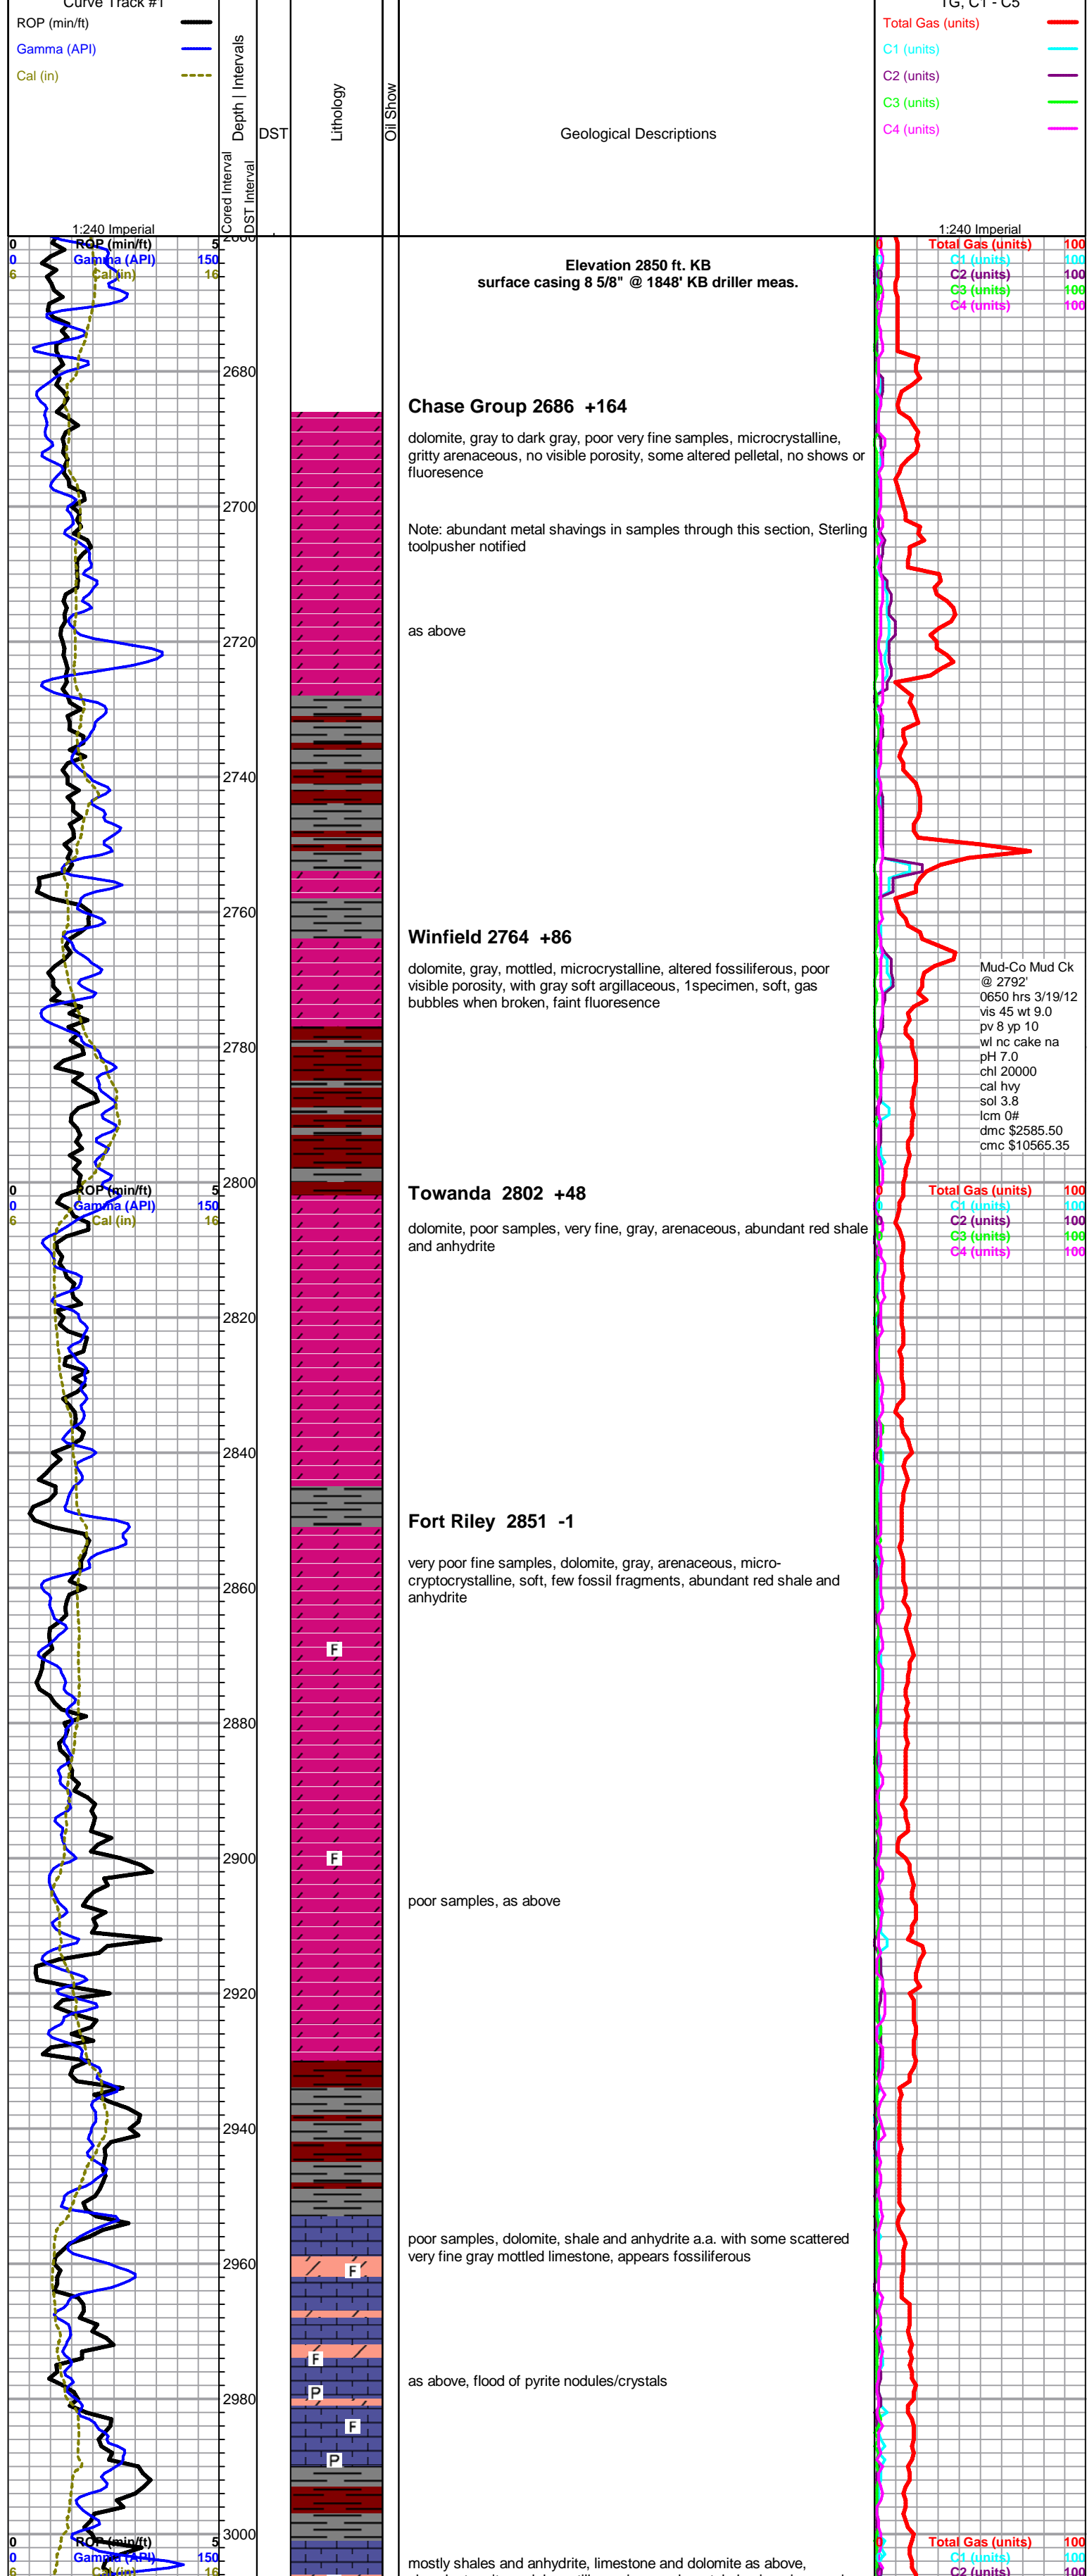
Curve Track #1
ROP (min/ft)
Gamma (API)
Cal (in)

Depth | Intervals
Cored Interval
DST Interval
DST
Lithology
Oil Show
Geological Descriptions

TG, C1 - C5
Total Gas (units)
C1 (units)
C2 (units)
C3 (units)
C4 (units)

1:240 Imperial
0 ROP (min/ft) 5
0 Gamma (API) 150
6 Cal (in) 16

1:240 Imperial
0 Total Gas (units) 100
0 C1 (units) 100
0 C2 (units) 100
0 C3 (units) 100
0 C4 (units) 100

Elevation 2850 ft. KB
surface casing 8 5/8" @ 1848' KB driller meas.

2680

Chase Group 2686 +164

dolomite, gray to dark gray, poor very fine samples, microcrystalline, gritty arenaceous, no visible porosity, some altered pelletal, no shows or fluoresence

2700

Note: abundant metal shavings in samples through this section, Sterling toolpusher notified

as above

2720

2740

2760

Winfield 2764 +86

dolomite, gray, mottled, microcrystalline, altered fossiliferous, poor visible porosity, with gray soft argillaceous, 1specimen, soft, gas bubbles when broken, faint fluoresence

Mud-Co Mud Ck
@ 2792'
0650 hrs 3/19/12
vis 45 wt 9.0
pv 8 yp 10
wl nc cake na
pH 7.0
chl 20000
cal hvy
sol 3.8
lcm 0#
dmc $2585.50
cmc $10565.35

2780

2800

0 ROP (min/ft) 5
0 Gamma (API) 150
6 Cal (in) 16

Towanda 2802 +48

0 Total Gas (units) 100
0 C1 (units) 100
0 C2 (units) 100
0 C3 (units) 100
0 C4 (units) 100

dolomite, poor samples, very fine, gray, arenaceous, abundant red shale and anhydrite

2820

2840

Fort Riley 2851 -1

very poor fine samples, dolomite, gray, arenaceous, micro-cryptocrystalline, soft, few fossil fragments, abundant red shale and anhydrite

2860

F

2880

2900

F

poor samples, as above

2920

2940

poor samples, dolomite, shale and anhydrite a.a. with some scattered very fine gray mottled limestone, appears fossiliferous

2960

F

F

as above, flood of pyrite nodules/crystals

P

2980

F

P

3000

0 ROP (min/ft) 5
0 Gamma (API) 150
6 Cal (in) 16

0 Total Gas (units) 100
0 C1 (units) 100
0 C2 (units) 100

mostly shales and anhydrite, limestone and dolomite as above,